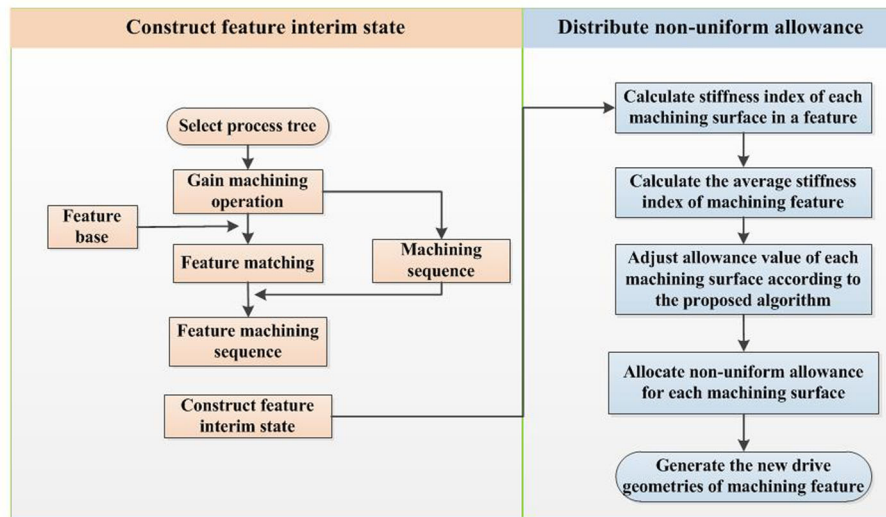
Construct feature interim state

Distribute non-uniform allowance

Select process tree

Gain machining operation

Feature base

Feature matching

Machining sequence

Feature machining sequence

Construct feature interim state

Calculate stiffness index of each machining surface in a feature

Calculate the average stiffness index of machining feature

Adjust allowance value of each machining surface according to the proposed algorithm

Allocate non-uniform allowance for each machining surface

Generate the new drive geometries of machining feature